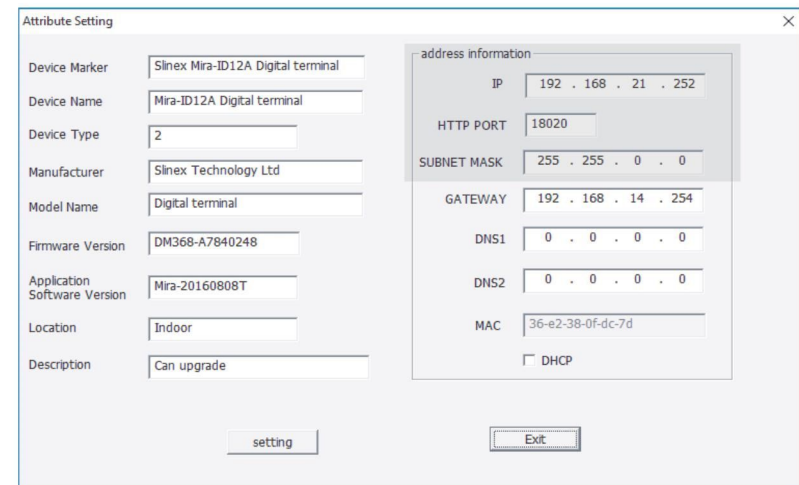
Attribute Setting

×

Device Marker Slinex Mira-ID12A Digital terminal

Device Name Mira-ID12A Digital terminal

Device Type 2

Manufacturer Slinex Technology Ltd

Model Name Digital terminal

Firmware Version DM368-A7840248

Application Software Version Mira-20160808T

Location Indoor

Description Can upgrade

address information

IP 192 . 168 . 21 . 252

HTTP PORT 18020

SUBNET MASK 255 . 255 . 0 . 0

GATEWAY 192 . 168 . 14 . 254

DNS1 0 . 0 . 0 . 0

DNS2 0 . 0 . 0 . 0

MAC 36-e2-38-0f-dc-7d

DHCP

setting

Exit